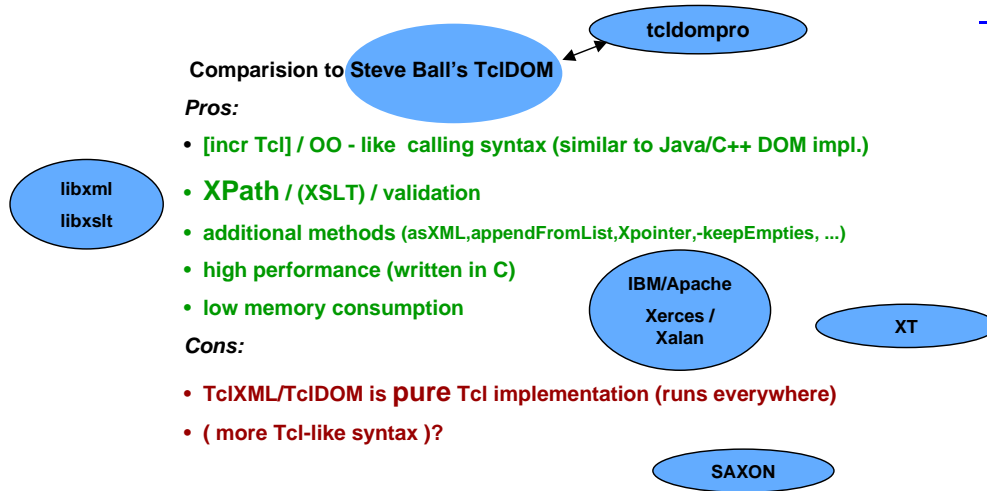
tcldompro

Comparision to Steve Ball's TclDOM

Pros:

• [incr Tcl] / OO - like calling syntax (similar to Java/C++ DOM impl.)

libxml
libxslt

• XPath / (XSLT) / validation

• additional methods (asXML,appendFromList,Xpointer,-keepEmpties, ...)

• high performance (written in C)

• low memory consumption

IBM/Apache
Xerces /
Xalan

XT

Cons:

• TclXML/TclDOM is pure Tcl implementation (runs everywhere)

• ( more Tcl-like syntax )?

SAXON